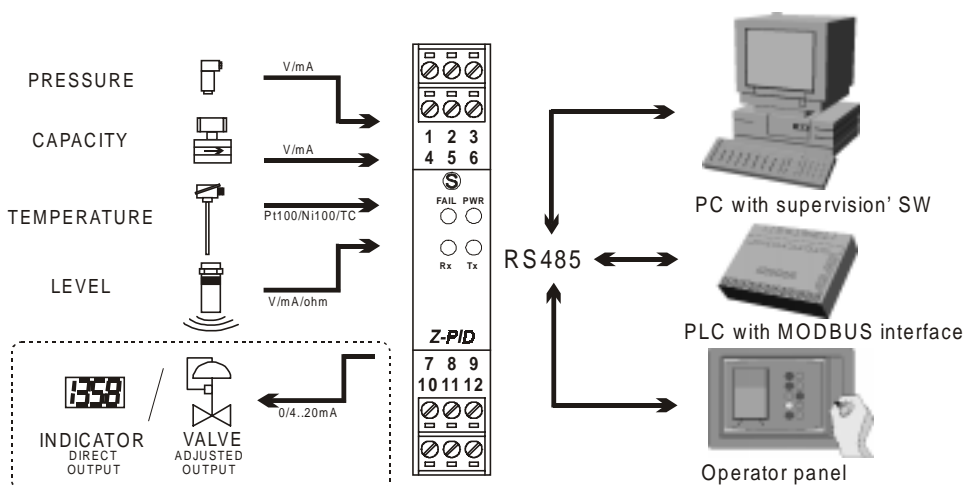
PRESSURE

V/mA

CAPACITY

V/mA

TEMPERATURE

Pt100/Ni100/TC

LEVEL

V/mA/ohm

1 2 3
4 5 6

FAIL PWR

Rx Tx

Z-PID

7 8 9
10 11 12

RS485

PC with supervision' SW

PLC with MODBUS interface

Operator panel

1358

INDICATOR
DIRECT OUTPUT

/

VALVE
ADJUSTED OUTPUT

0/4..20mA